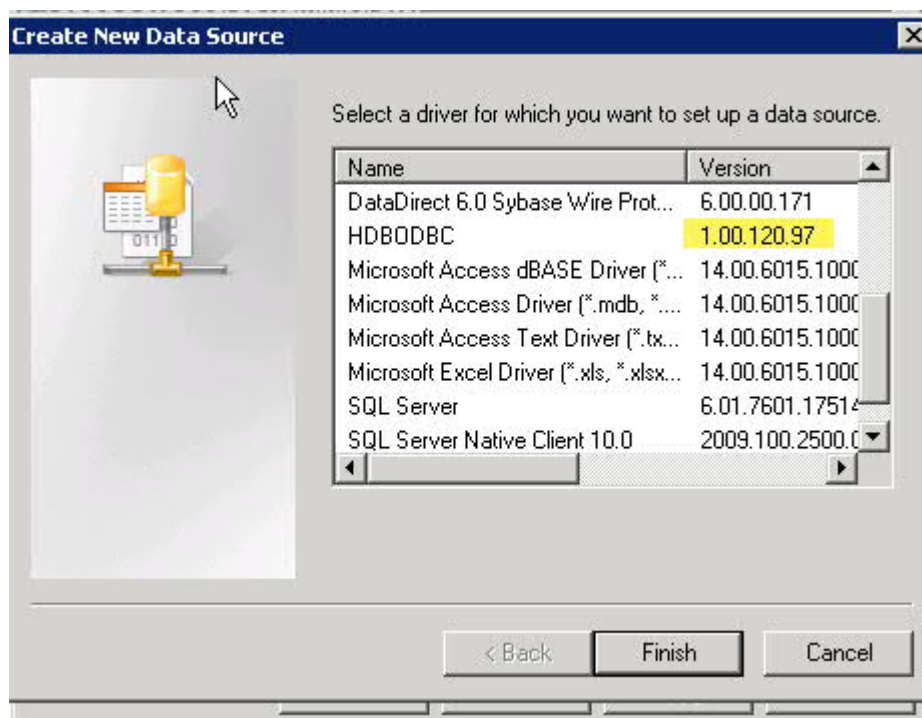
Create New Data Source

Select a driver for which you want to set up a data source.

| Name | Version |
|---|---|
| DataDirect 6.0 Sybase Wire Prot... | 6.00.00.171 |
| HDBODBC | 1.00.120.97 |
| Microsoft Access dBASE Driver (*... | 14.00.6015.1000 |
| Microsoft Access Driver (*.mdb, *.... | 14.00.6015.1000 |
| Microsoft Access Text Driver (*.tx... | 14.00.6015.1000 |
| Microsoft Excel Driver (*.xls, *.xlsx... | 14.00.6015.1000 |
| SQL Server | 6.01.7601.1751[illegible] |
| SQL Server Native Client 10.0 | 2009.100.2500.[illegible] |

< Back
Finish
Cancel